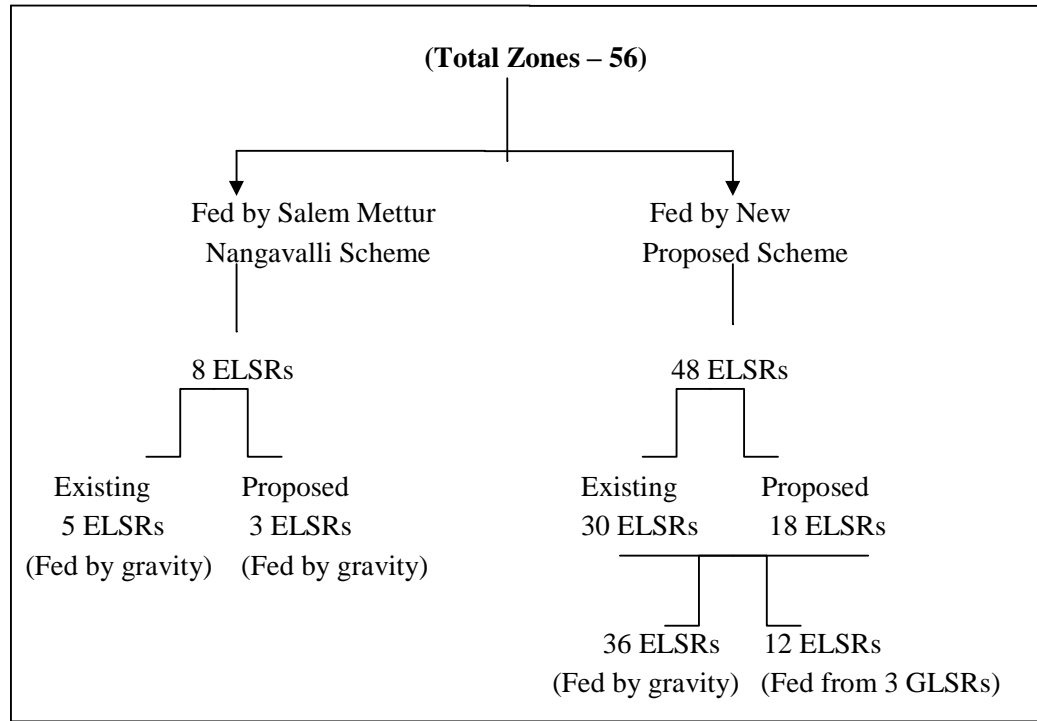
(Total Zones – 56)

Fed by Salem Mettur Nangavalli Scheme

Fed by New Proposed Scheme

8 ELSRs

48 ELSRs

Existing 5 ELSRs (Fed by gravity)

Proposed 3 ELSRs (Fed by gravity)

Existing 30 ELSRs

Proposed 18 ELSRs

36 ELSRs (Fed by gravity)

12 ELSRs (Fed from 3 GLSRs)